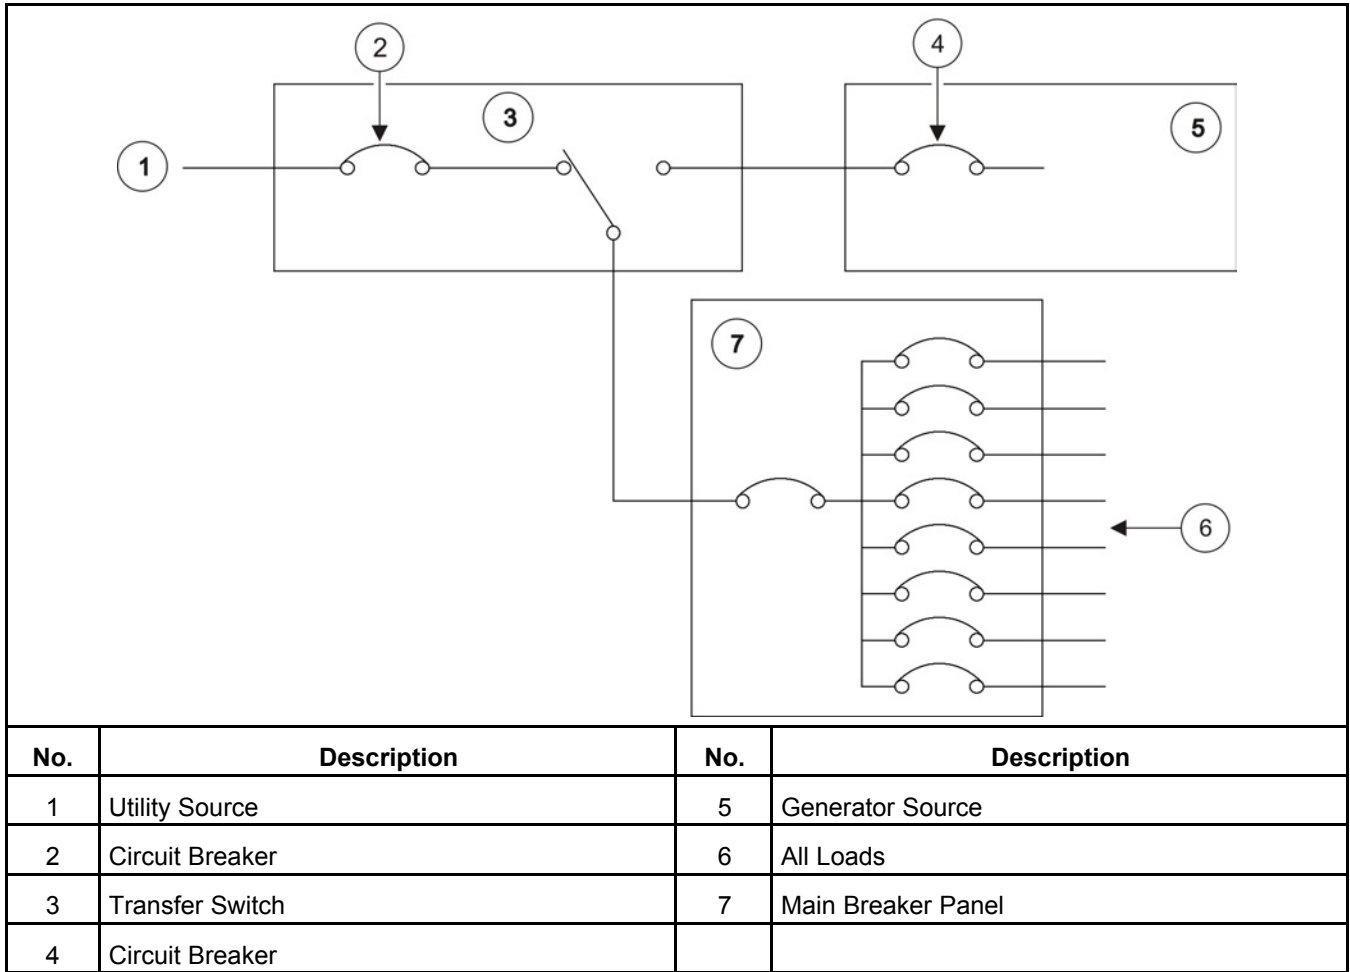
2
4
3
5
1
7
6

| No. | Description | No. | Description |
|---|---|---|---|
| 1 | Utility Source | 5 | Generator Source |
| 2 | Circuit Breaker | 6 | All Loads |
| 3 | Transfer Switch | 7 | Main Breaker Panel |
| 4 | Circuit Breaker | | |